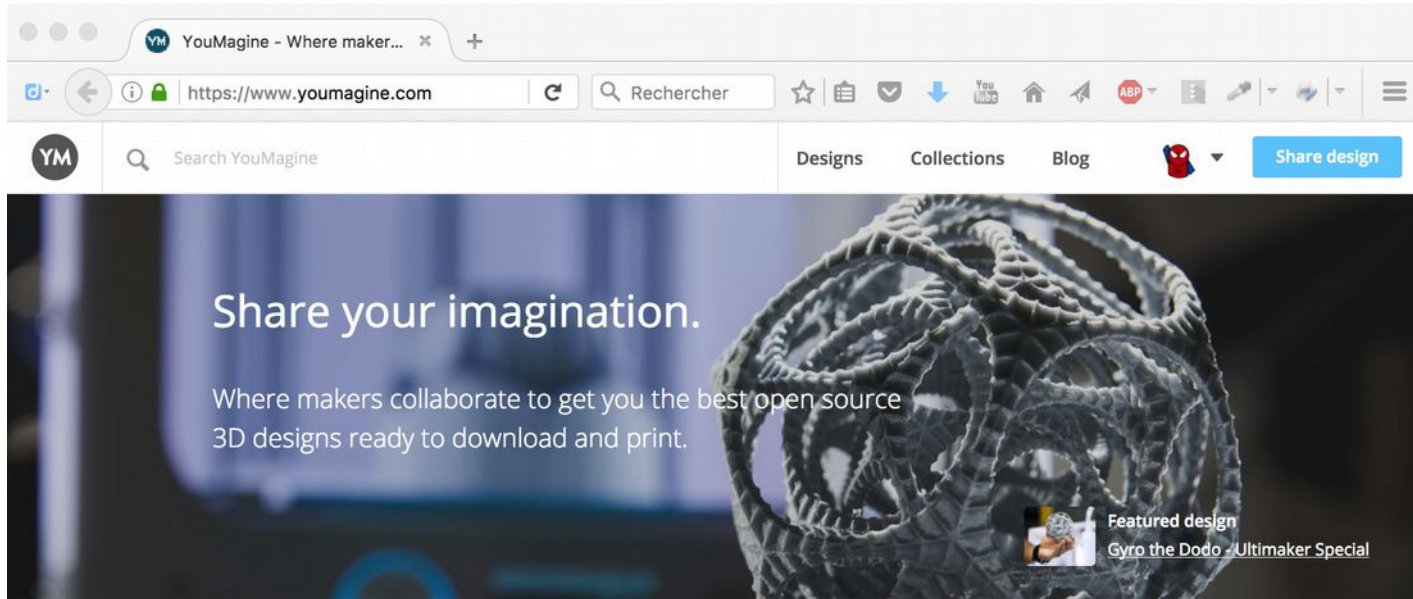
YM YouMagine - Where maker... ×
https://www.youmagine.com
Rechercher
You Tube
ABP
YM
Search YouMagine
Designs
Collections
Blog
Share design

Share your imagination.

Where makers collaborate to get you the best open source 3D designs ready to download and print.

Featured design
Gyro the Dodo - Ultimaker Special